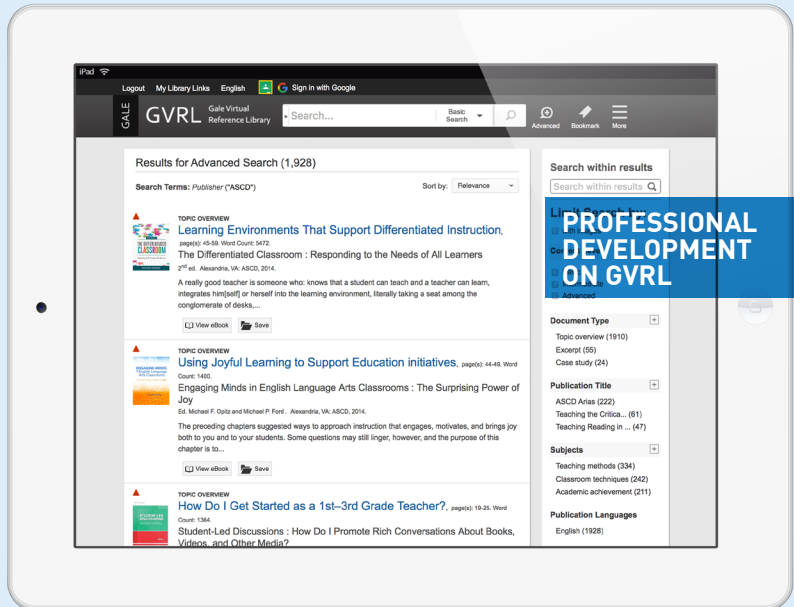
iPad

Logout My Library Links English Sign in with Google

GALE GVRL Gale Virtual Reference Library Search... Basic Search Advanced Bookmark More

Results for Advanced Search (1,928)

Search Terms: Publisher ("ASCD")

Sort by: Relevance

TOPIC OVERVIEW
Learning Environments That Support Differentiated Instruction, page(s): 45-59. Word Count: 5472.
The Differentiated Classroom : Responding to the Needs of All Learners
2nd ed. Alexandria, VA: ASCD, 2014.
A really good teacher is someone who: knows that a student can teach and a teacher can learn, integrates him[self] or herself into the learning environment, literally taking a seat among the conglomerate of desks,...
View eBook Save

TOPIC OVERVIEW
Using Joyful Learning to Support Education initiatives, page(s): 44-49. Word Count: 1400.
Engaging Minds in English Language Arts Classrooms : The Surprising Power of Joy
Ed. Michael F. Opitz and Michael P. Ford . Alexandria, VA: ASCD, 2014.
The preceding chapters suggested ways to approach instruction that engages, motivates, and brings joy both to you and to your students. Some questions may still linger, however, and the purpose of this chapter is to...
View eBook Save

TOPIC OVERVIEW
How Do I Get Started as a 1st–3rd Grade Teacher?, page(s): 10-25. Word Count: 1364.
Student-Led Discussions : How Do I Promote Rich Conversations About Books, Videos, and Other Media?

Search within results
Search within results

Limit Search by
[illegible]
Advanced

PROFESSIONAL DEVELOPMENT ON GVRL

Document Type
Topic overview (1910)
Excerpt (55)
Case study (24)

Publication Title
ASCD Arias (222)
Teaching the Critica... (61)
Teaching Reading in ... (47)

Subjects
Teaching methods (334)
Classroom techniques (242)
Academic achievement (211)

Publication Languages
English (1928)